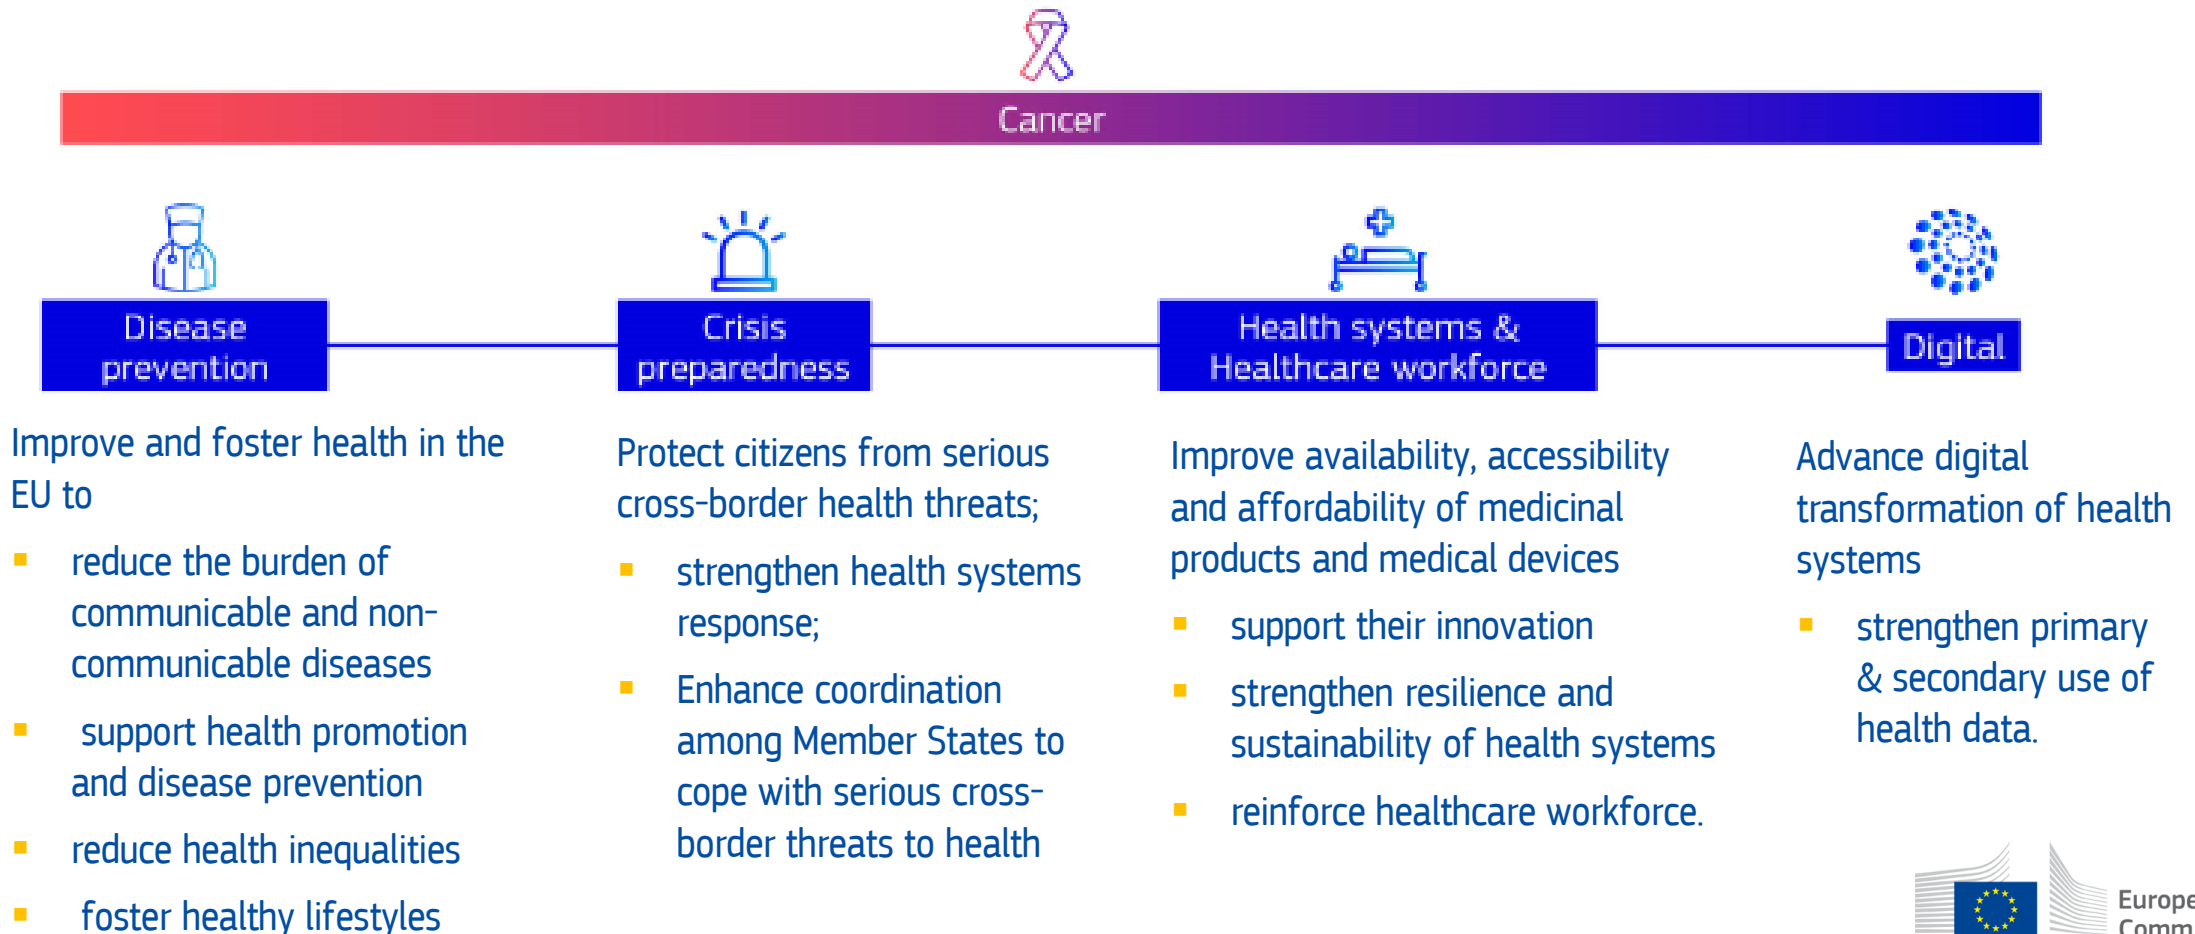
Cancer

Disease prevention

Crisis preparedness

Health systems & Healthcare workforce

Digital

Improve and foster health in the EU to

- reduce the burden of communicable and non-communicable diseases
- support health promotion and disease prevention
- reduce health inequalities
- foster healthy lifestyles

Protect citizens from serious cross-border health threats;

- strengthen health systems response;
- Enhance coordination among Member States to cope with serious cross-border threats to health

Improve availability, accessibility and affordability of medicinal products and medical devices

- support their innovation
- strengthen resilience and sustainability of health systems
- reinforce healthcare workforce.

Advance digital transformation of health systems

- strengthen primary & secondary use of health data.

Europe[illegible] Comm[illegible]